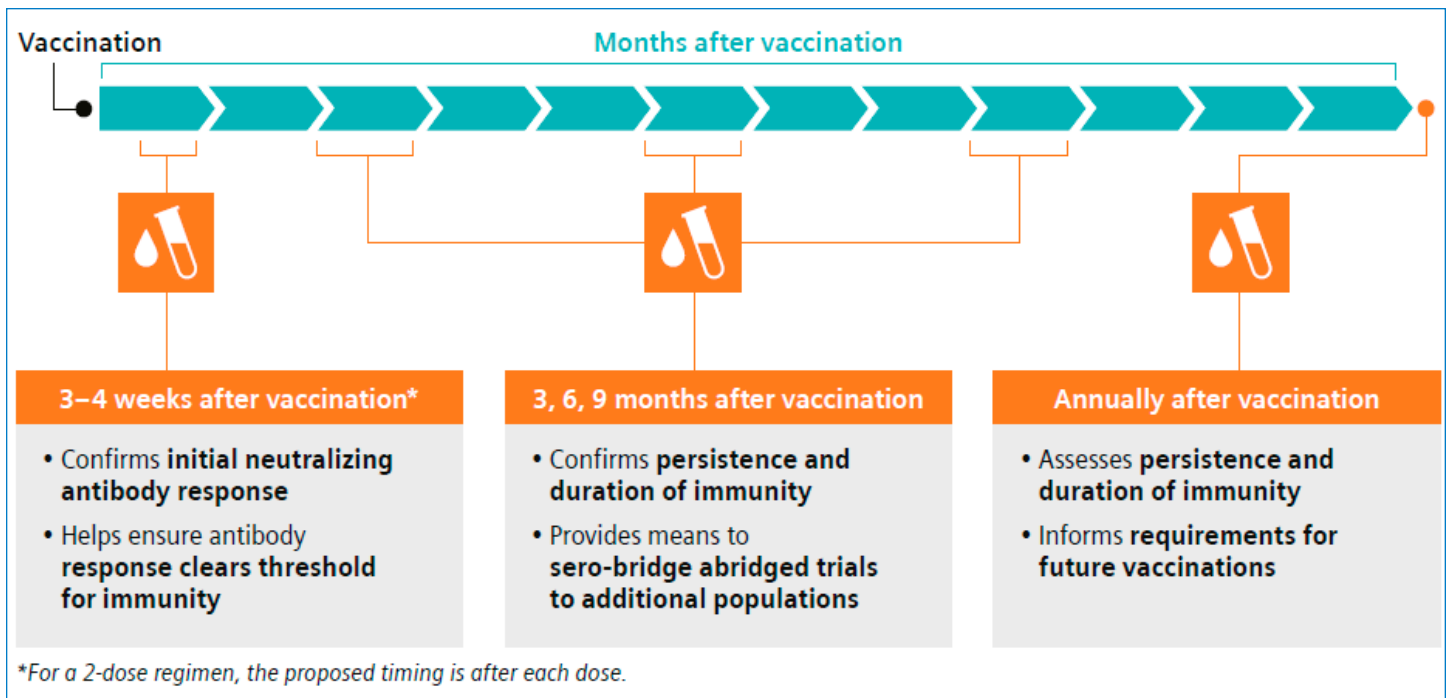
Vaccination

Months after vaccination

3–4 weeks after vaccination*

• Confirms **initial neutralizing antibody response**
• Helps ensure antibody **response clears threshold for immunity**

3, 6, 9 months after vaccination

• Confirms **persistence and duration of immunity**
• Provides means to **sero-bridge abridged trials to additional populations**

Annually after vaccination

• Assesses **persistence and duration of immunity**
• Informs **requirements for future vaccinations**

*For a 2-dose regimen, the proposed timing is after each dose.